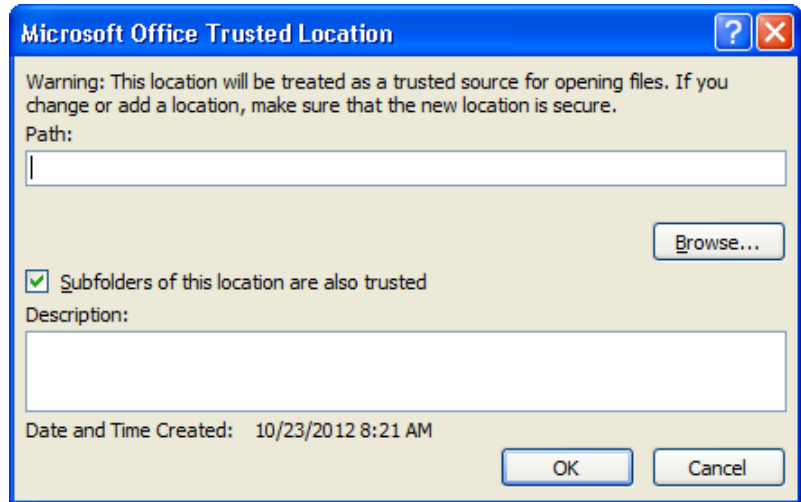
Microsoft Office Trusted Location

Warning: This location will be treated as a trusted source for opening files. If you change or add a location, make sure that the new location is secure.

Path:

Browse...

Subfolders of this location are also trusted

Description:

Date and Time Created: 10/23/2012 8:21 AM

OK

Cancel